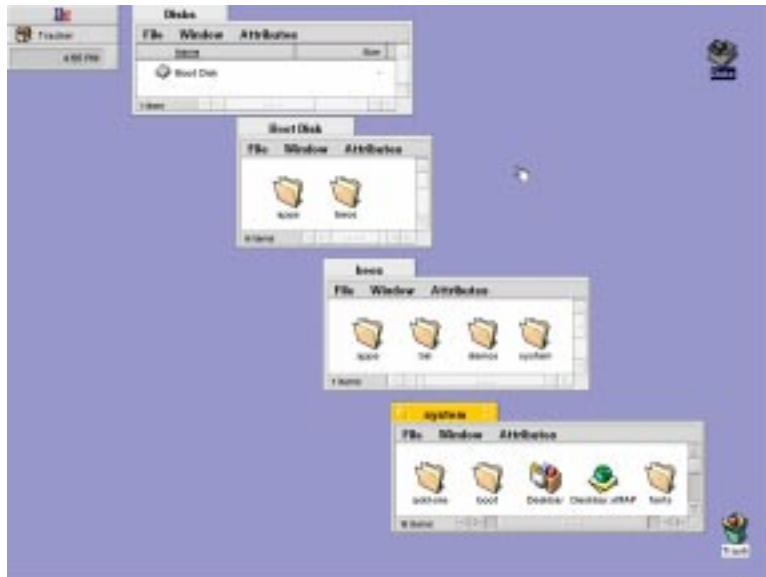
Be

Tracker

4:50 PM

Disks

File Window Attributes

Name Size

Boot Disk

1 item

Disks

Boot Disk

File Window Attributes

apps beos

4 items

beos

File Window Attributes

apps bin demos system

4 items

system

File Window Attributes

add-ons boot Deskbar Deskbar_x86AP fonts

6 items

Trash